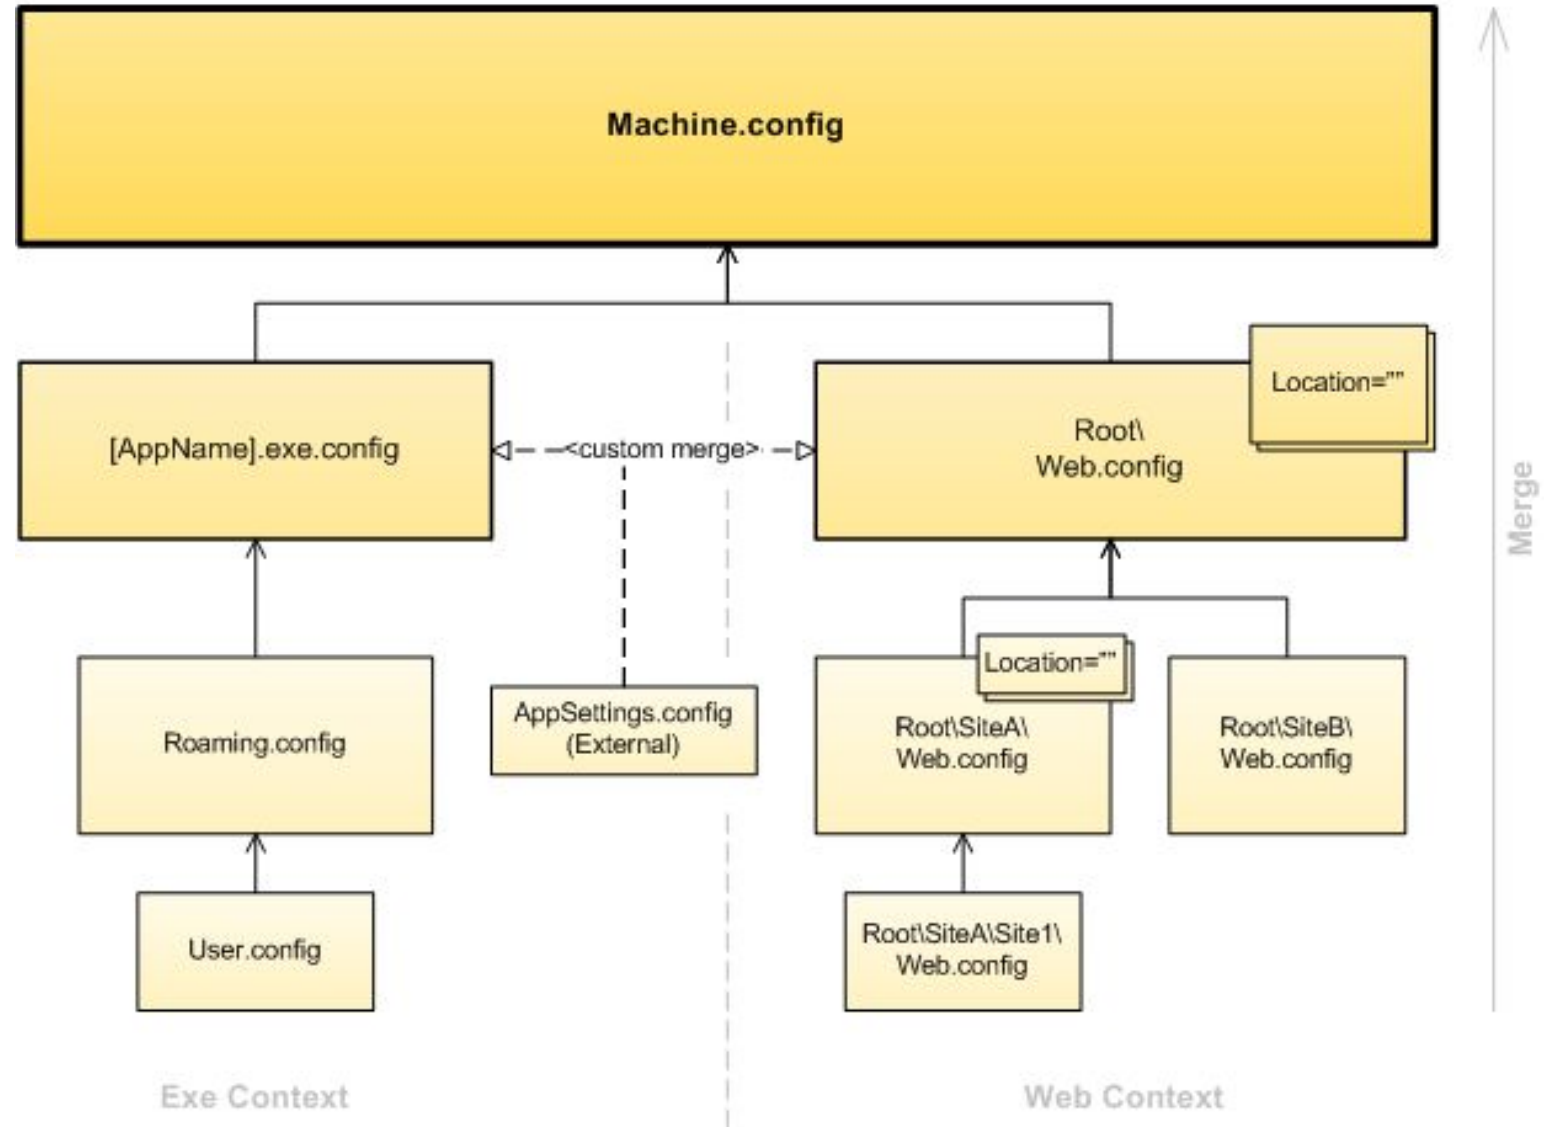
Machine.config

[AppName].exe.config

<custom merge>

Location=""

Root\
Web.config

Merge

Roaming.config

AppSettings.config
(External)

Location=""

Root\SiteA\
Web.config

Root\SiteB\
Web.config

User.config

Root\SiteA\Site1\
Web.config

Exe Context

Web Context